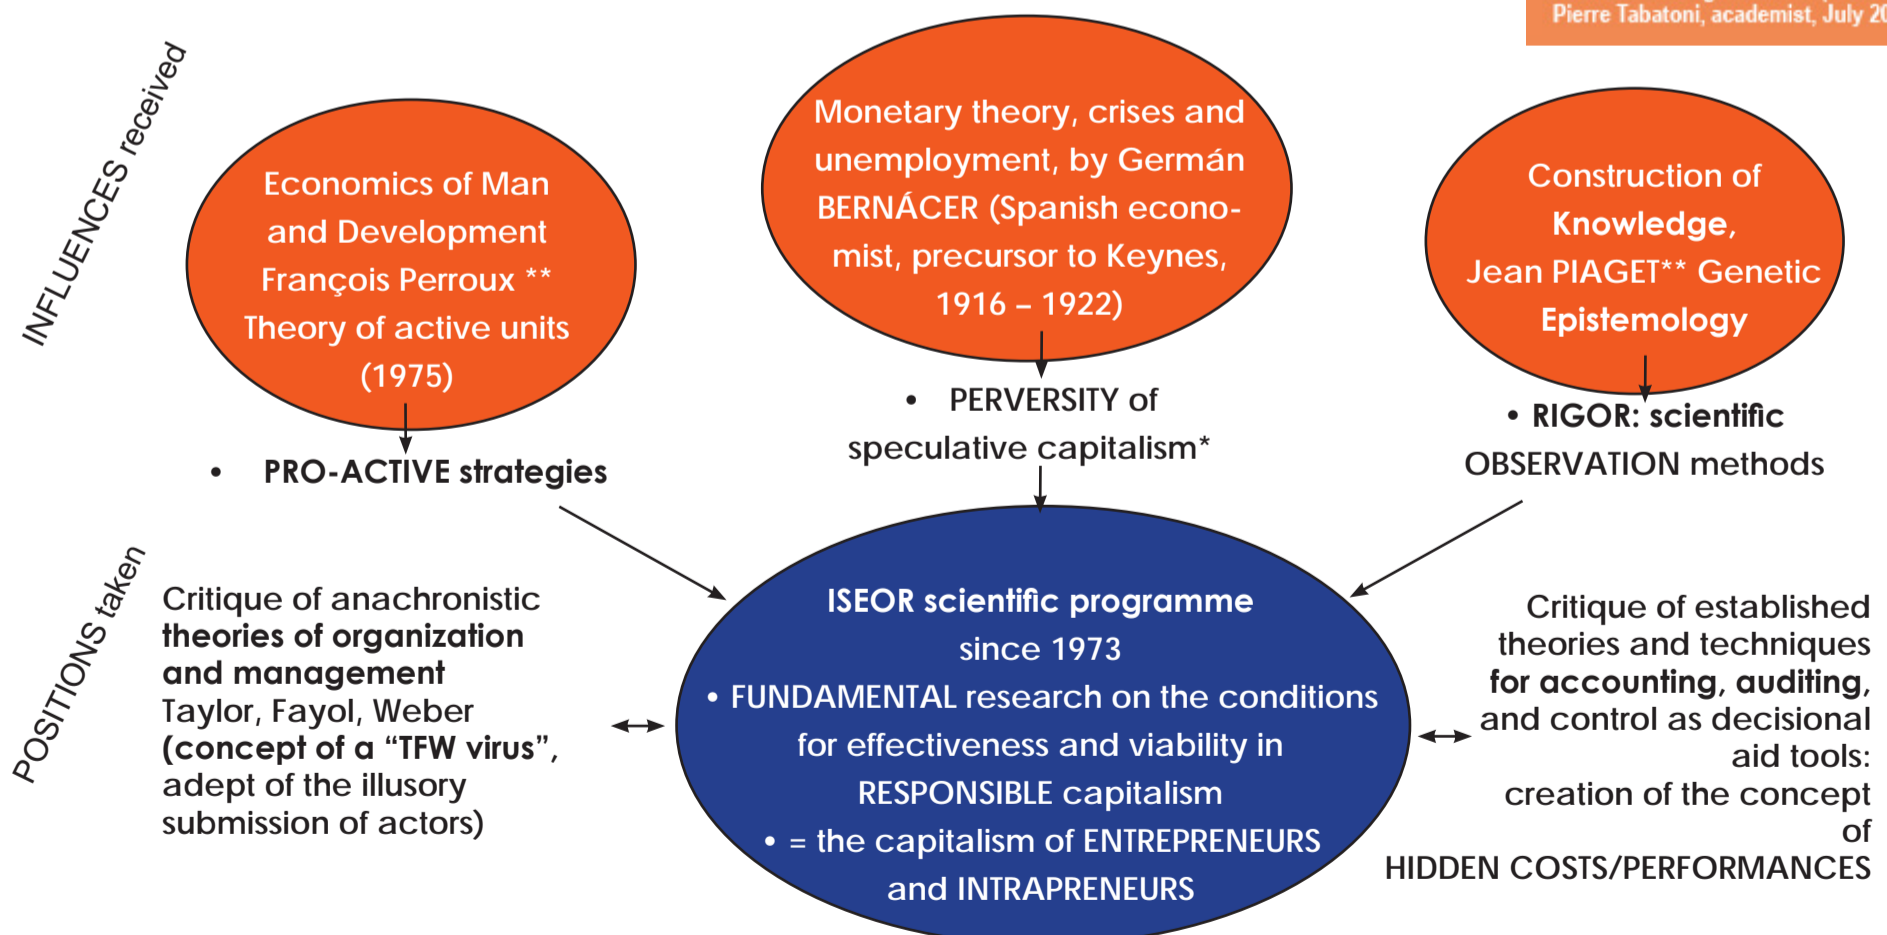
Pierre Tabatoni, academist, July 2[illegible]

INFLUENCES received

Economics of Man and Development François Perroux ** Theory of active units (1975)

Monetary theory, crises and unemployment, by Germán BERNÁCER (Spanish economist, precursor to Keynes, 1916 – 1922)

Construction of Knowledge, Jean PIAGET** Genetic Epistemology

• PRO-ACTIVE strategies

• PERVERSITY of speculative capitalism*

• RIGOR: scientific OBSERVATION methods

POSITIONS taken

Critique of anachronistic theories of organization and management Taylor, Fayol, Weber (concept of a "TFW virus", adept of the illusory submission of actors)

ISEOR scientific programme since 1973
• FUNDAMENTAL research on the conditions for effectiveness and viability in RESPONSIBLE capitalism
• = the capitalism of ENTREPRENEURS and INTRAPRENEURS

Critique of established theories and techniques for accounting, auditing, and control as decisional aid tools: creation of the concept of HIDDEN COSTS/PERFORMANCES